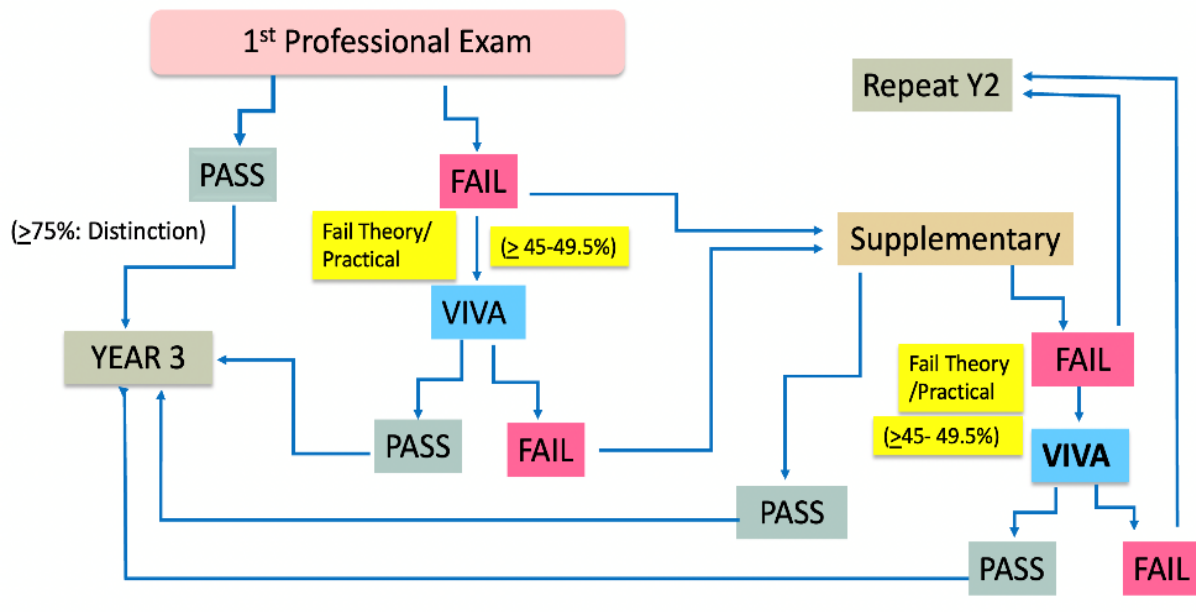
1$^{st}$ Professional Exam

Repeat Y2

PASS

FAIL

($\geq$75%: Distinction)

Fail Theory/ Practical

($\geq$ 45-49.5%)

Supplementary

VIVA

YEAR 3

FAIL

Fail Theory /Practical

PASS

FAIL

($\geq$45- 49.5%)

VIVA

PASS

PASS

FAIL